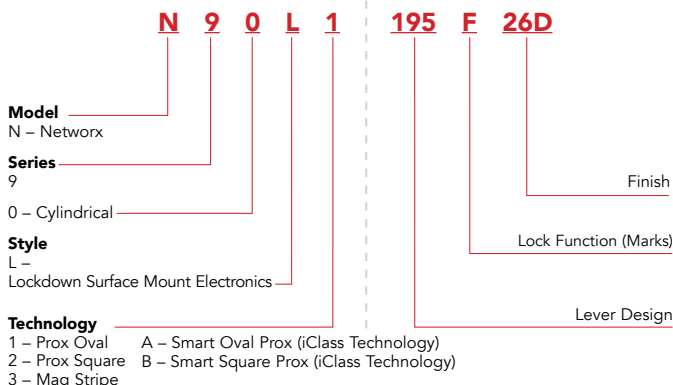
N 9 0 L 1 195 F 26D

Model
N – Networx

Series
9

0 – Cylindrical

Style
L –
Lockdown Surface Mount Electronics

Technology
1 – Prox Oval
2 – Prox Square
3 – Mag Stripe

A – Smart Oval Prox (iClass Technology)
B – Smart Square Prox (iClass Technology)

Finish

Lock Function (Marks)

Lever Design